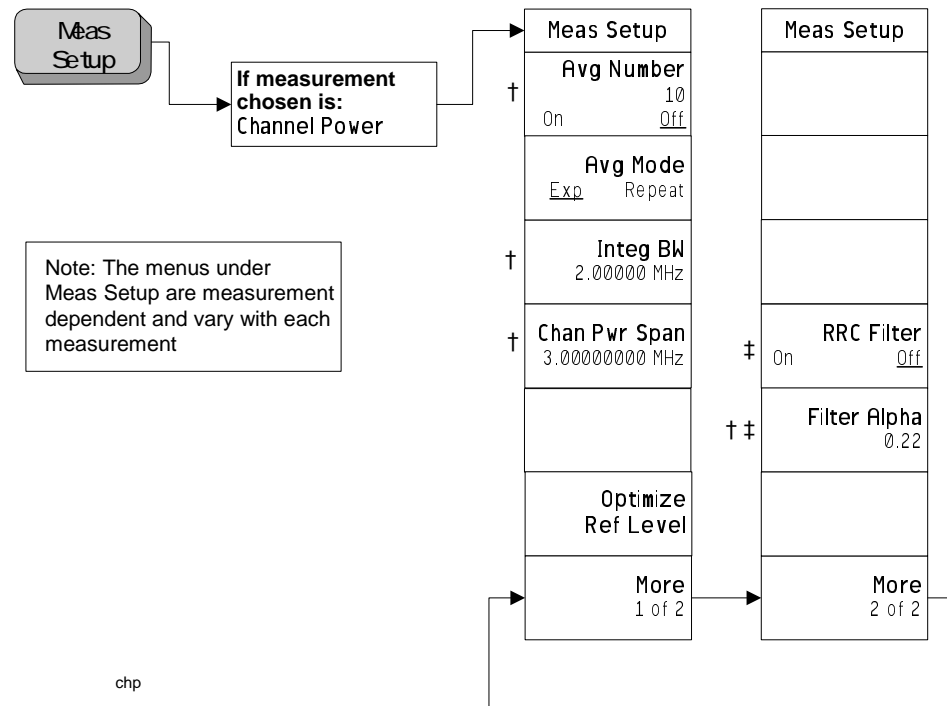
Meas Setup

If measurement chosen is: Channel Power

Note: The menus under Meas Setup are measurement dependent and vary with each measurement

Meas Setup

† Avg Number 10 On Off

Avg Mode Exp Repeat

† Integ BW 2.00000 MHz

† Chan Pwr Span 3.00000000 MHz

Optimize Ref Level

More 1 of 2

Meas Setup

‡ RRC Filter On Off

† ‡ Filter Alpha 0.22

More 2 of 2

chp